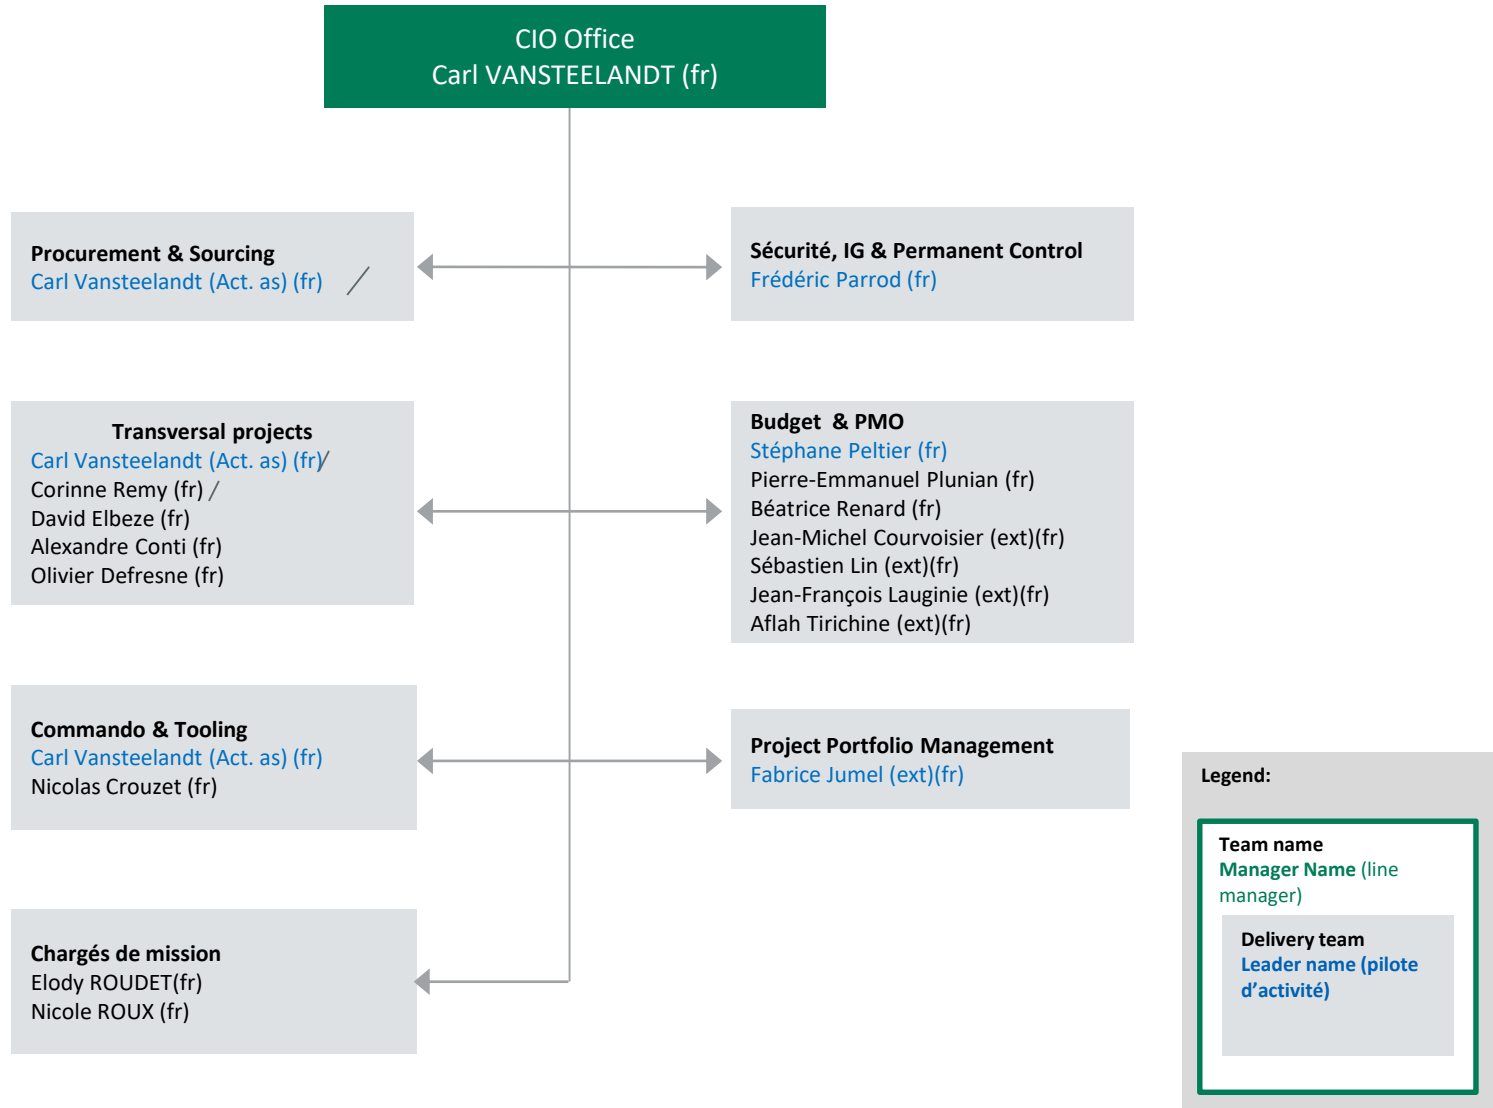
CIO Office
Carl VANSTEELANDT (fr)

Procurement & Sourcing
Carl Vansteelandt (Act. as) (fr)

Sécurité, IG & Permanent Control
Frédéric Parrod (fr)

Transversal projects
Carl Vansteelandt (Act. as) (fr)
Corinne Remy (fr)
David Elbeze (fr)
Alexandre Conti (fr)
Olivier Defresne (fr)

Budget & PMO
Stéphane Peltier (fr)
Pierre-Emmanuel Plunian (fr)
Béatrice Renard (fr)
Jean-Michel Courvoisier (ext)(fr)
Sébastien Lin (ext)(fr)
Jean-François Lauginie (ext)(fr)
Aflah Tirichine (ext)(fr)

Commando & Tooling
Carl Vansteelandt (Act. as) (fr)
Nicolas Crouzet (fr)

Project Portfolio Management
Fabrice Jumel (ext)(fr)

Chargés de mission
Elody ROUDET(fr)
Nicole ROUX (fr)

Legend:
Team name
Manager Name (line manager)
Delivery team
Leader name (pilote d'activité)